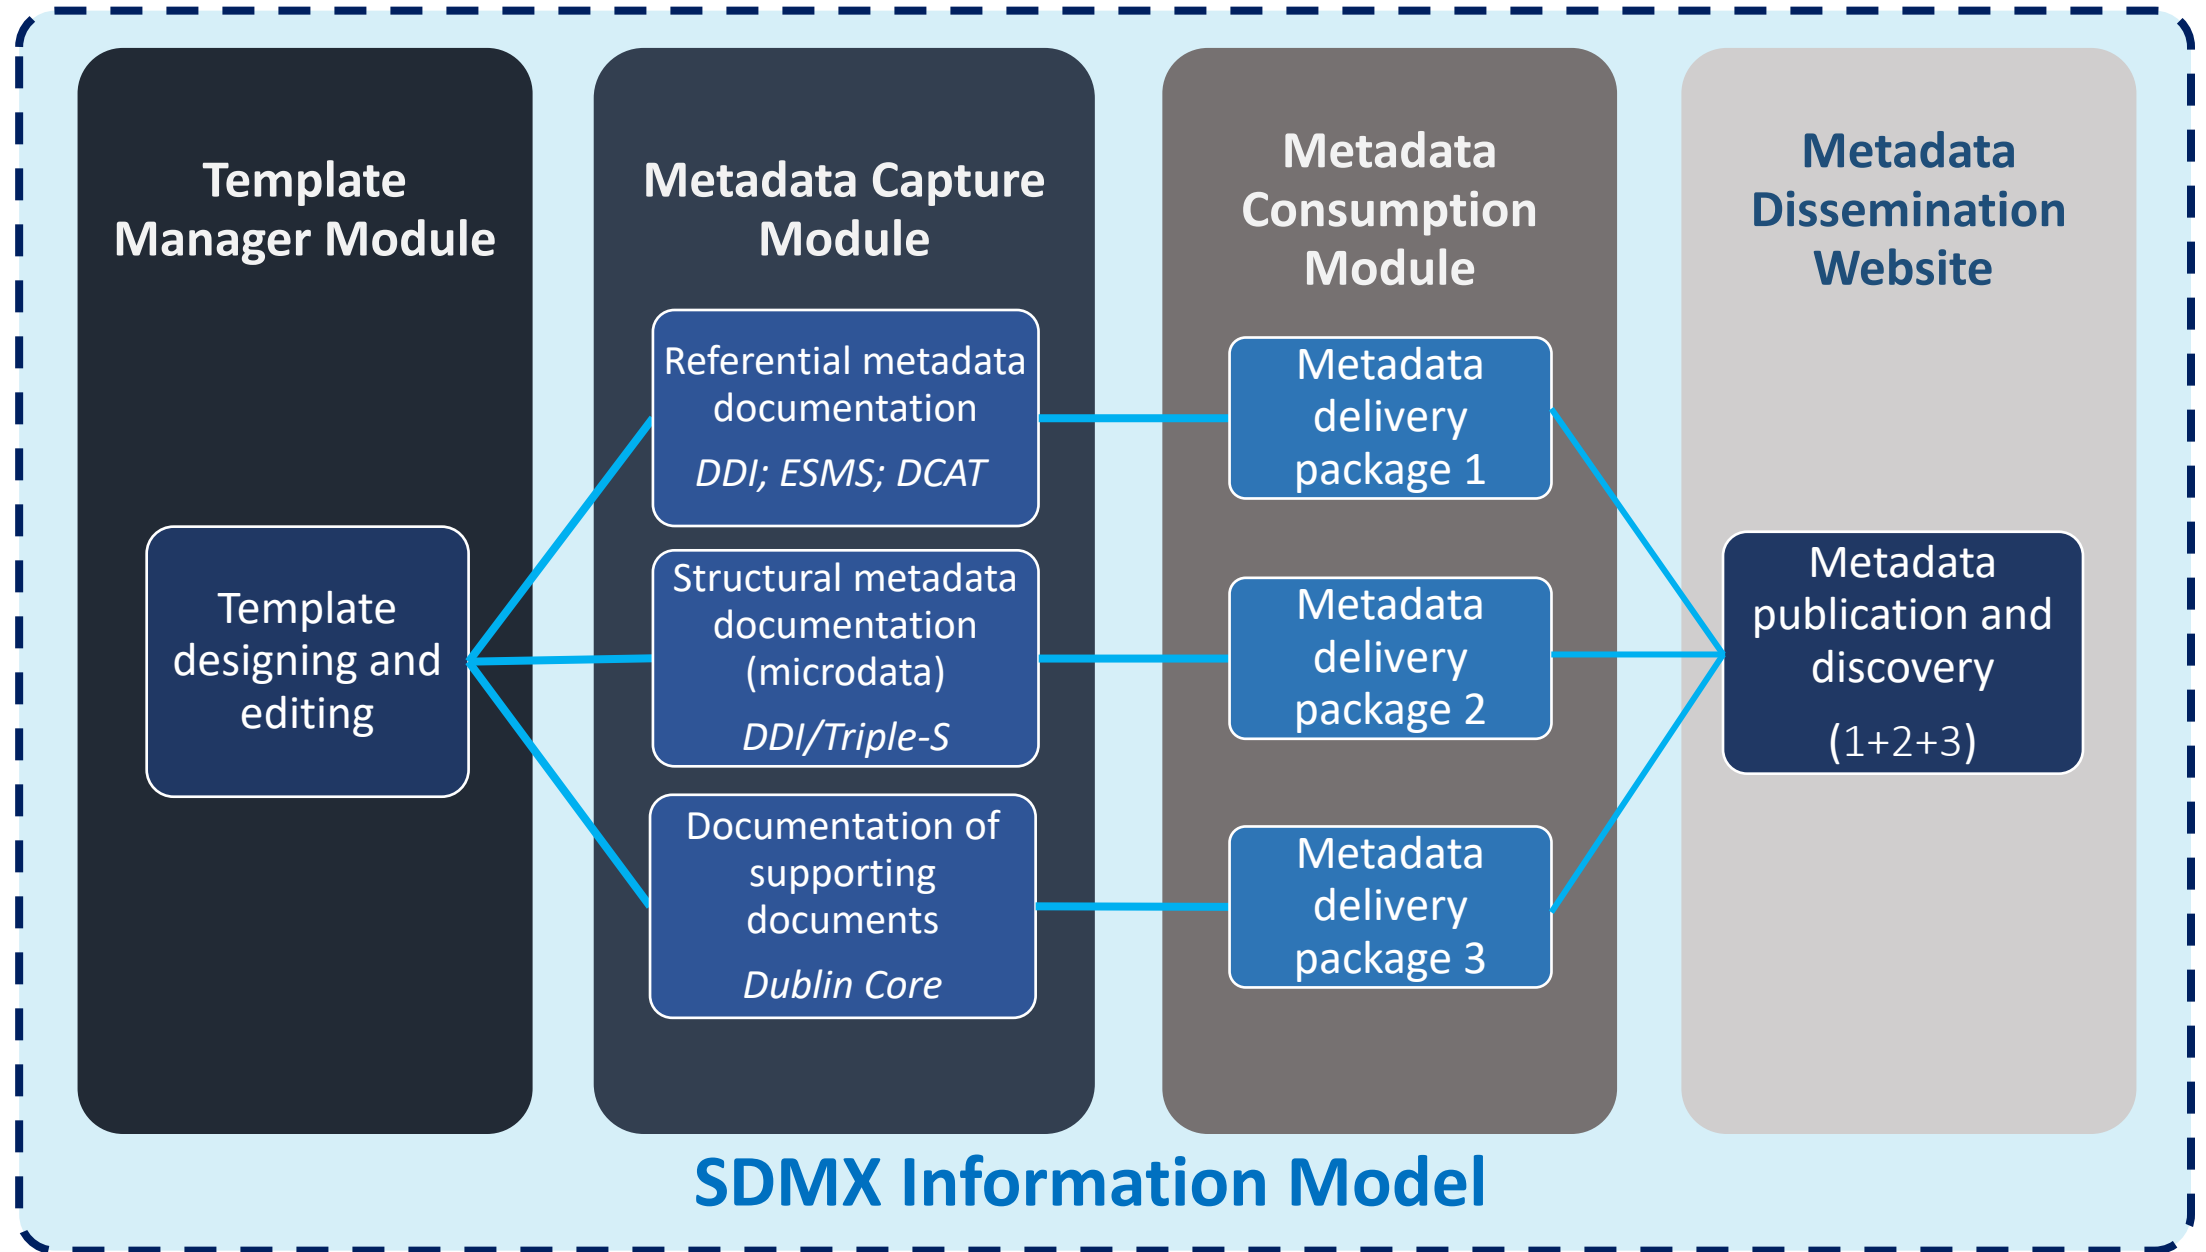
Template Manager Module

Template designing and editing

Metadata Capture Module

Referential metadata documentation
DDI; ESMS; DCAT

Structural metadata documentation (microdata)
DDI/Triple-S

Documentation of supporting documents
Dublin Core

Metadata Consumption Module

Metadata delivery package 1

Metadata delivery package 2

Metadata delivery package 3

Metadata Dissemination Website

Metadata publication and discovery
(1+2+3)

SDMX Information Model